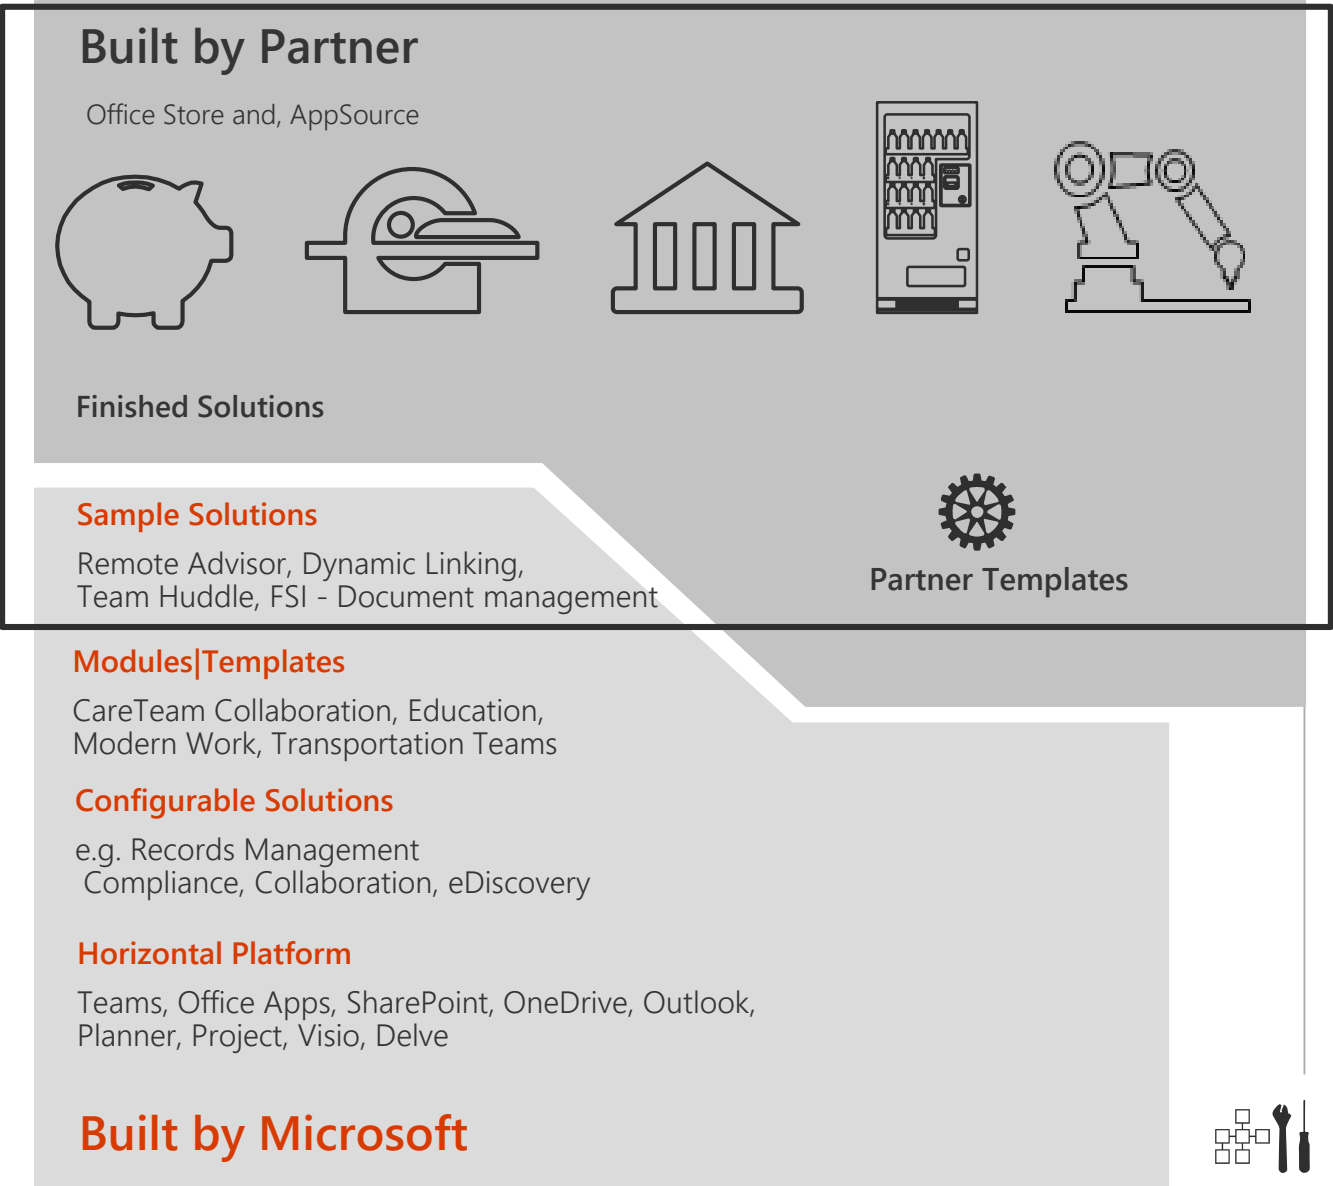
Built by Partner

Office Store and, AppSource

Finished Solutions

Sample Solutions

Remote Advisor, Dynamic Linking, Team Huddle, FSI - Document management

Partner Templates

Modules|Templates

CareTeam Collaboration, Education, Modern Work, Transportation Teams

Configurable Solutions

e.g. Records Management
Compliance, Collaboration, eDiscovery

Horizontal Platform

Teams, Office Apps, SharePoint, OneDrive, Outlook, Planner, Project, Visio, Delve

Built by Microsoft